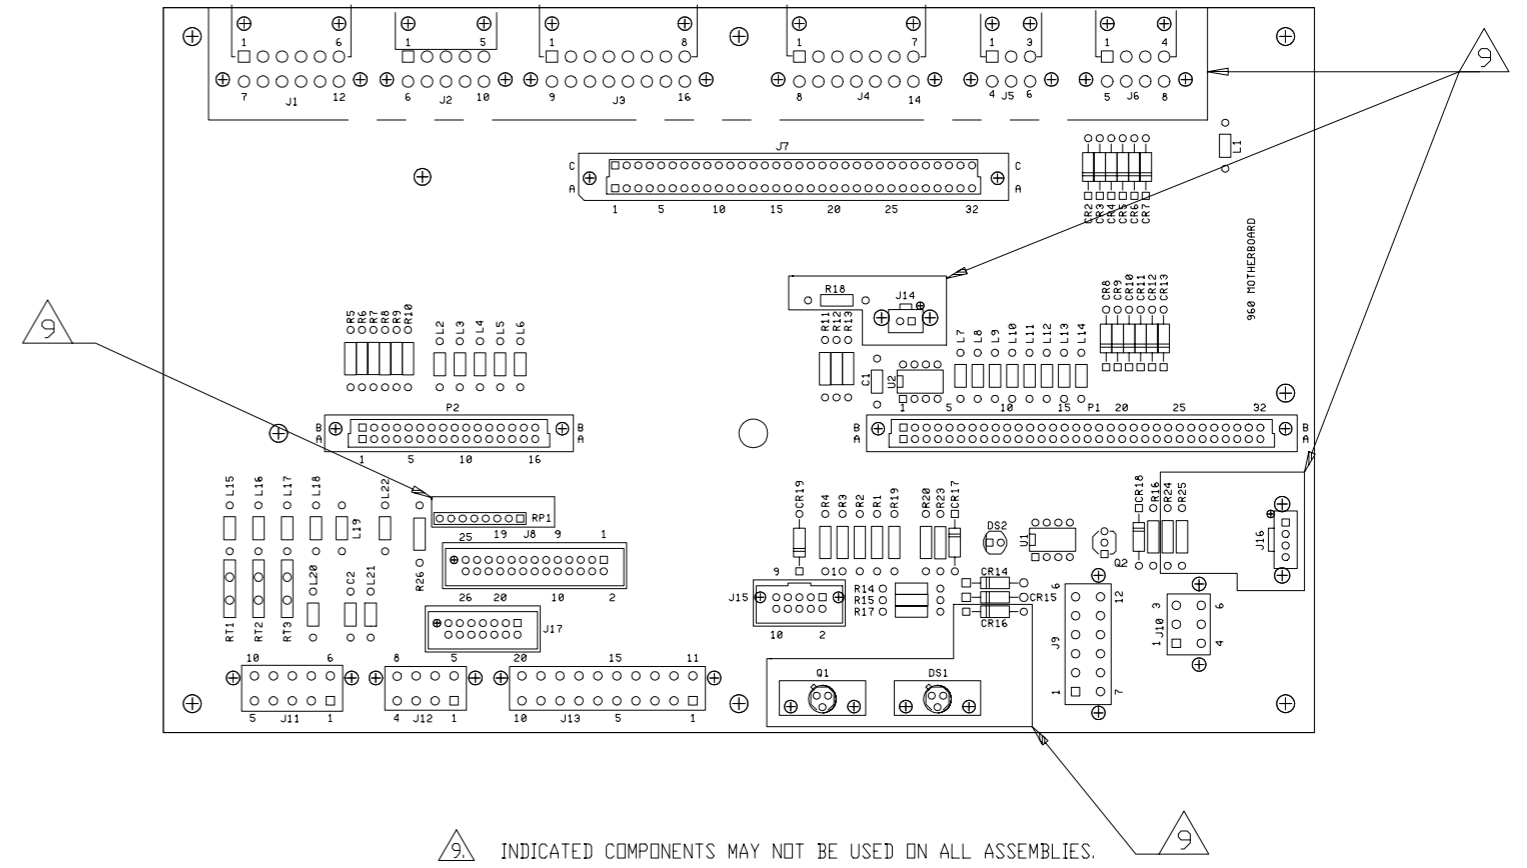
1 6 7 12 J1
1 5 6 10 J2
1 8 9 16 J3
1 7 8 14 J4
1 3 4 J5 6
1 4 5 J6 8

9

J7
C C
A A
1 5 10 15 20 25 32

L1

CR2 CR3 CR4 CR5 CR6 CR7

960 MOTHERBOARD

R18
J14
R11 R12 R13

CR8 CR9 CR10 CR11 CR12 CR13

9

R5 R6 R7 R8 R9 R10
L2 L3 L4 L5 L6

L7 L8 L9 L10 L11 L12 L13 L14

C1 U2
1 5 10 15 P1 20 25 32

P2
B A
B A
1 5 10 16

B A
B A

L15 L16 L17 L18 L19 L22
L20 C2 L21
RT1 RT2 RT3
R26

RP1
25 19 J8 9 1
26 20 10 2

J17

CR19 R4 R3 R2 R1 R19 R20 R23 CR17
DS2 U1 Q2
CR18 R16 R24 R25
J16

9 J15 10 2
R14 R15 R17
CR14 CR15 CR16

6 12 J9 1 7
3 6 J10 1 4

10 6 5 J11 1
8 5 4 J12 1
20 15 11 10 J13 5 1

Q1 DS1

9

9. INDICATED COMPONENTS MAY NOT BE USED ON ALL ASSEMBLIES.